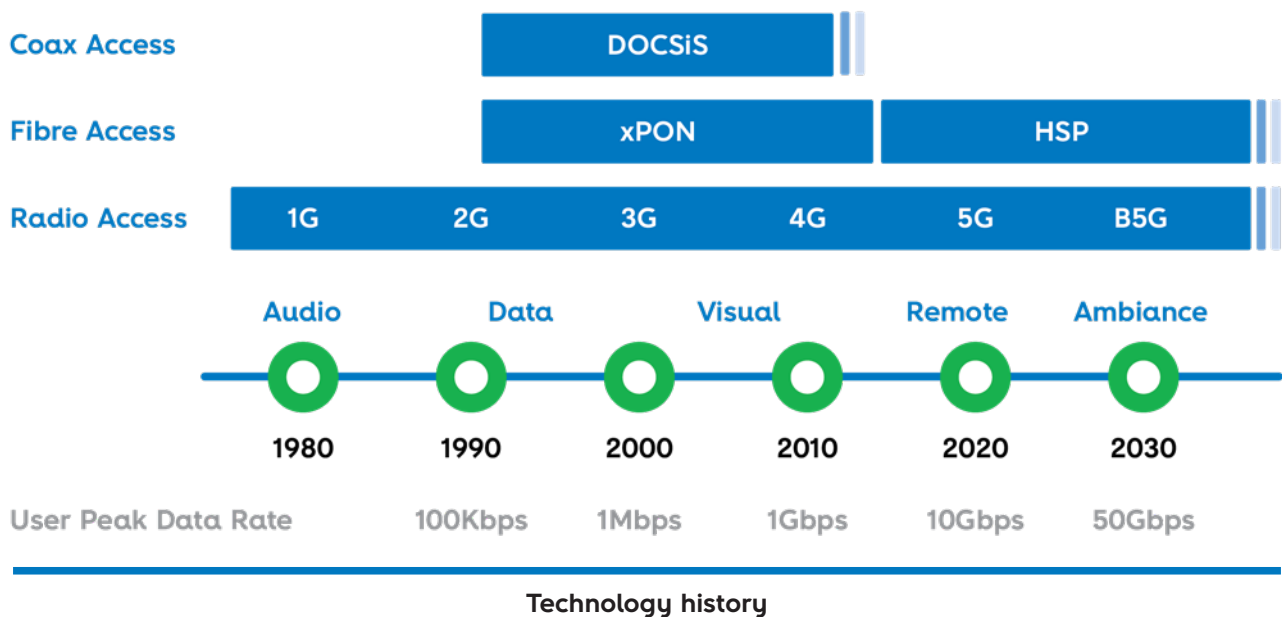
Coax Access
DOCSiS
Fibre Access
xPON
HSP
Radio Access
1G 2G 3G 4G 5G B5G

Audio Data Visual Remote Ambiance

1980 1990 2000 2010 2020 2030

User Peak Data Rate 100Kbps 1Mbps 1Gbps 10Gbps 50Gbps

Technology history